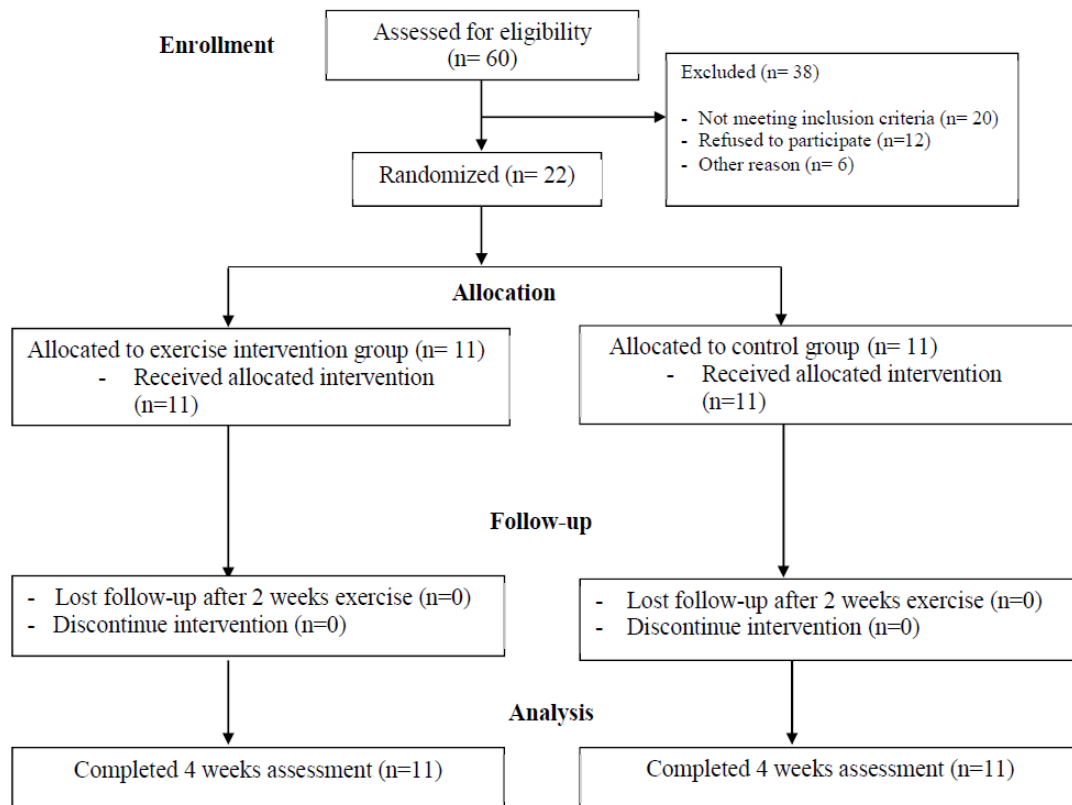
Enrollment

Assessed for eligibility (n= 60)

Excluded (n= 38)

- Not meeting inclusion criteria (n= 20)
- Refused to participate (n=12)
- Other reason (n= 6)

Randomized (n= 22)

Allocation

Allocated to exercise intervention group (n= 11)
- Received allocated intervention (n=11)

Allocated to control group (n= 11)
- Received allocated intervention (n=11)

Follow-up

- Lost follow-up after 2 weeks exercise (n=0)
- Discontinue intervention (n=0)

- Lost follow-up after 2 weeks exercise (n=0)
- Discontinue intervention (n=0)

Analysis

Completed 4 weeks assessment (n=11)

Completed 4 weeks assessment (n=11)